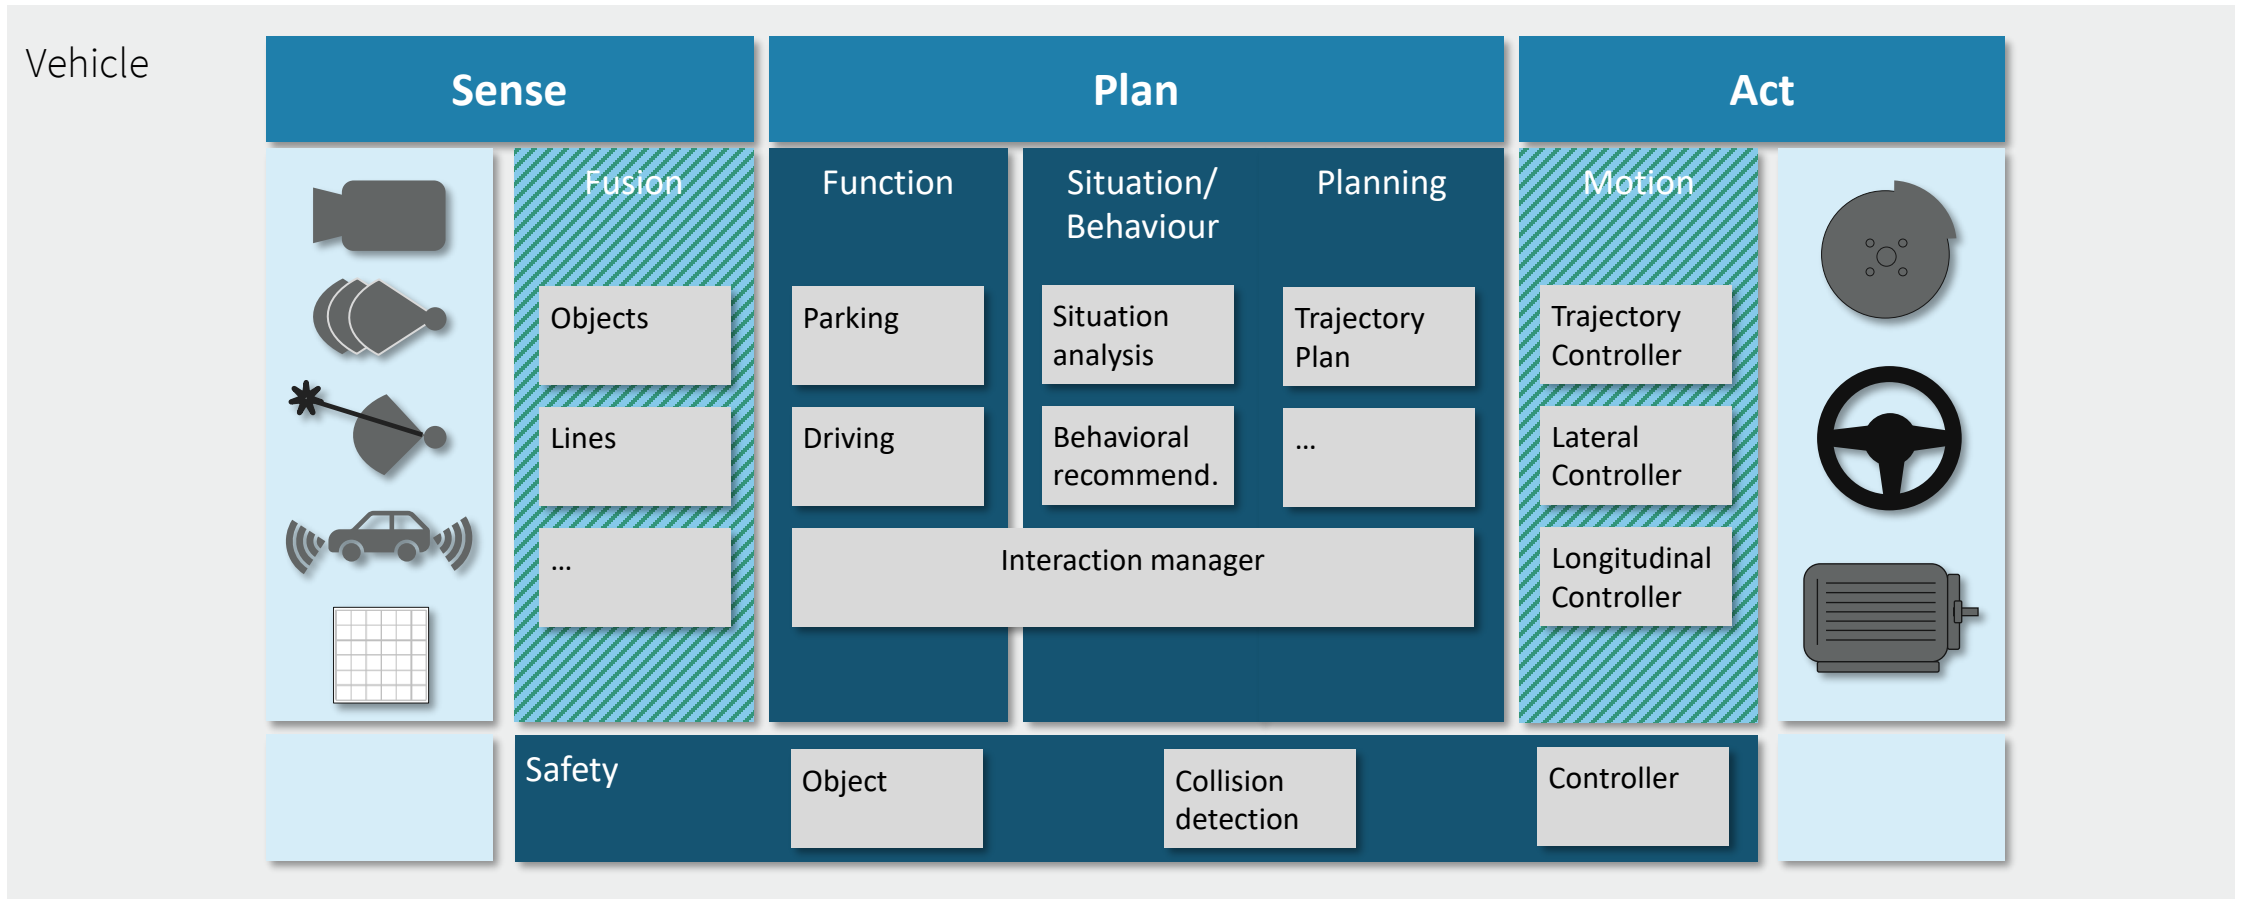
Vehicle

Sense

Plan

Act

Fusion

Objects

Lines

...

Function

Parking

Driving

Situation/ Behaviour

Situation analysis

Behavioral recommend.

Planning

Trajectory Plan

...

Interaction manager

Motion

Trajectory Controller

Lateral Controller

Longitudinal Controller

Safety

Object

Collision detection

Controller